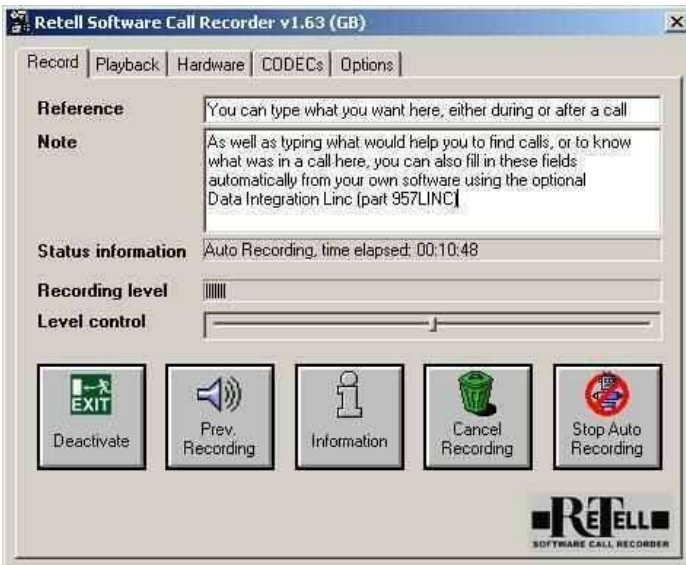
Retell Software Call Recorder v1.63 (GB)

Record | Playback | Hardware | CODECs | Options

Reference
You can type what you want here, either during or after a call

Note
As well as typing what would help you to find calls, or to know what was in a call here, you can also fill in these fields automatically from your own software using the optional Data Integration Linc (part 957LINC)

Status information
Auto Recording, time elapsed: 00:10:48

Recording level

Level control

EXIT
Deactivate

Prev. Recording

Information

Cancel Recording

Stop Auto Recording

RETELL
SOFTWARE CALL RECORDER